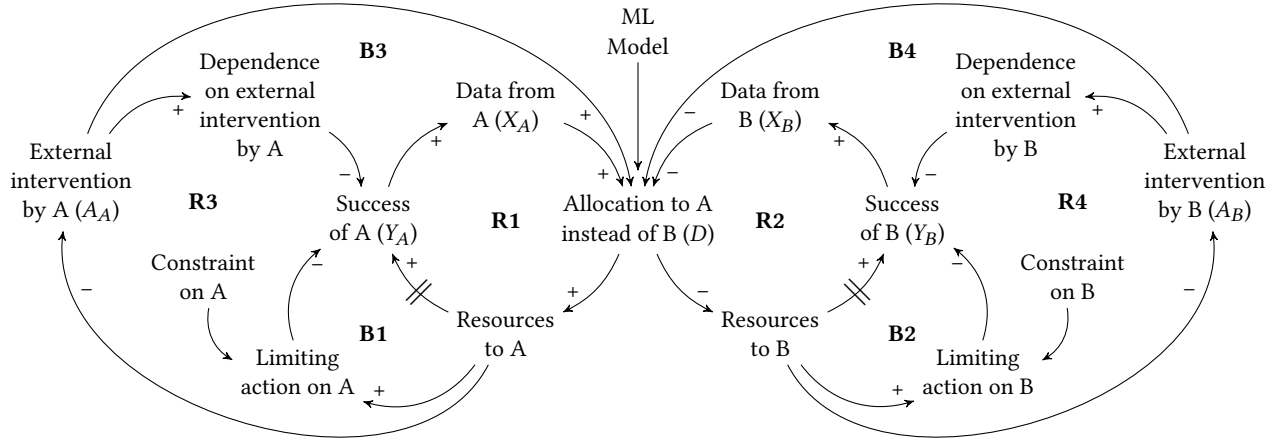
ML Model

B3

Dependence on external intervention by A

Data from A ($X_A$)

Data from B ($X_B$)

B4

Dependence on external intervention by B

External intervention by A ($A_A$)

R3

Success of A ($Y_A$)

R1

Allocation to A instead of B ($D$)

R2

Success of B ($Y_B$)

R4

External intervention by B ($A_B$)

Constraint on A

Constraint on B

B1

Resources to A

Resources to B

B2

Limiting action on A

Limiting action on B

+
+
–
+
+
+
–
–
+
–
+
–
+
–
+
–
+
–
–
+
+
+
–